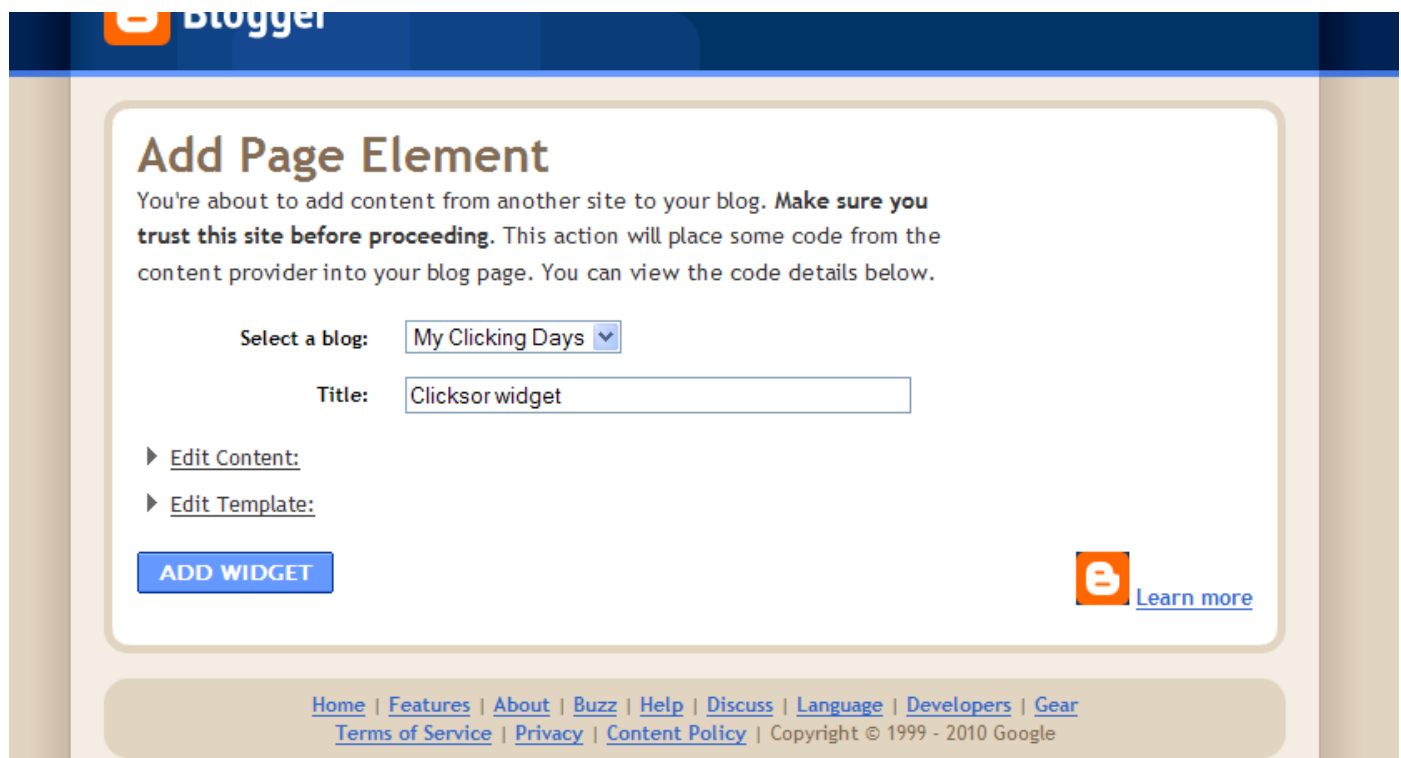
Blogger

Add Page Element

You're about to add content from another site to your blog. **Make sure you trust this site before proceeding.** This action will place some code from the content provider into your blog page. You can view the code details below.

Select a blog: My Clicking Days

Title: Clicksor widget

Edit Content:

Edit Template:

ADD WIDGET

Learn more

Home | Features | About | Buzz | Help | Discuss | Language | Developers | Gear
Terms of Service | Privacy | Content Policy | Copyright © 1999 - 2010 Google